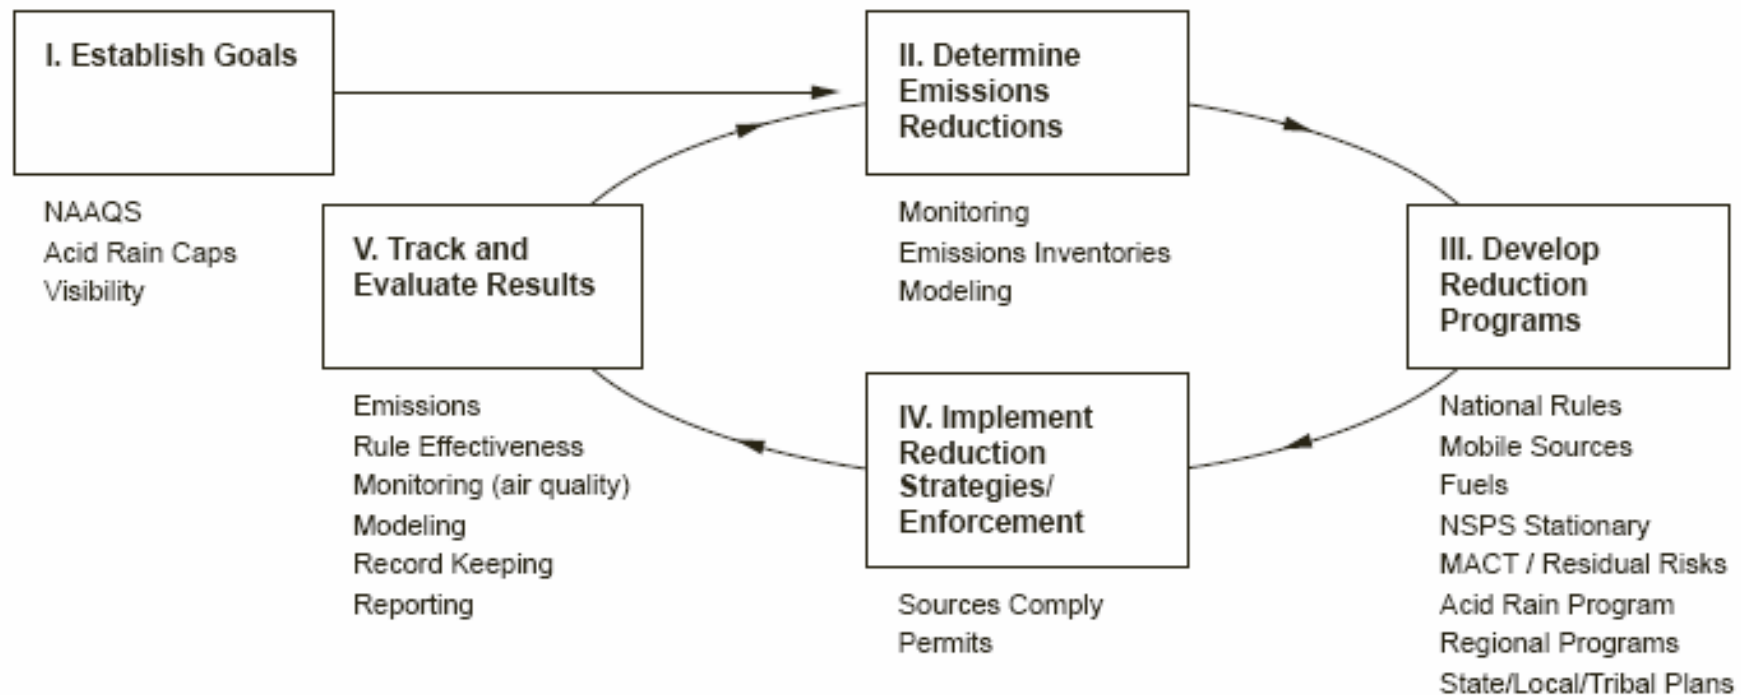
I. Establish Goals

NAAQS
Acid Rain Caps
Visibility

II. Determine Emissions Reductions

Monitoring
Emissions Inventories
Modeling

III. Develop Reduction Programs

National Rules
Mobile Sources
Fuels
NSPS Stationary
MACT / Residual Risks
Acid Rain Program
Regional Programs
State/Local/Tribal Plans

IV. Implement Reduction Strategies/ Enforcement

Sources Comply
Permits

V. Track and Evaluate Results

Emissions
Rule Effectiveness
Monitoring (air quality)
Modeling
Record Keeping
Reporting